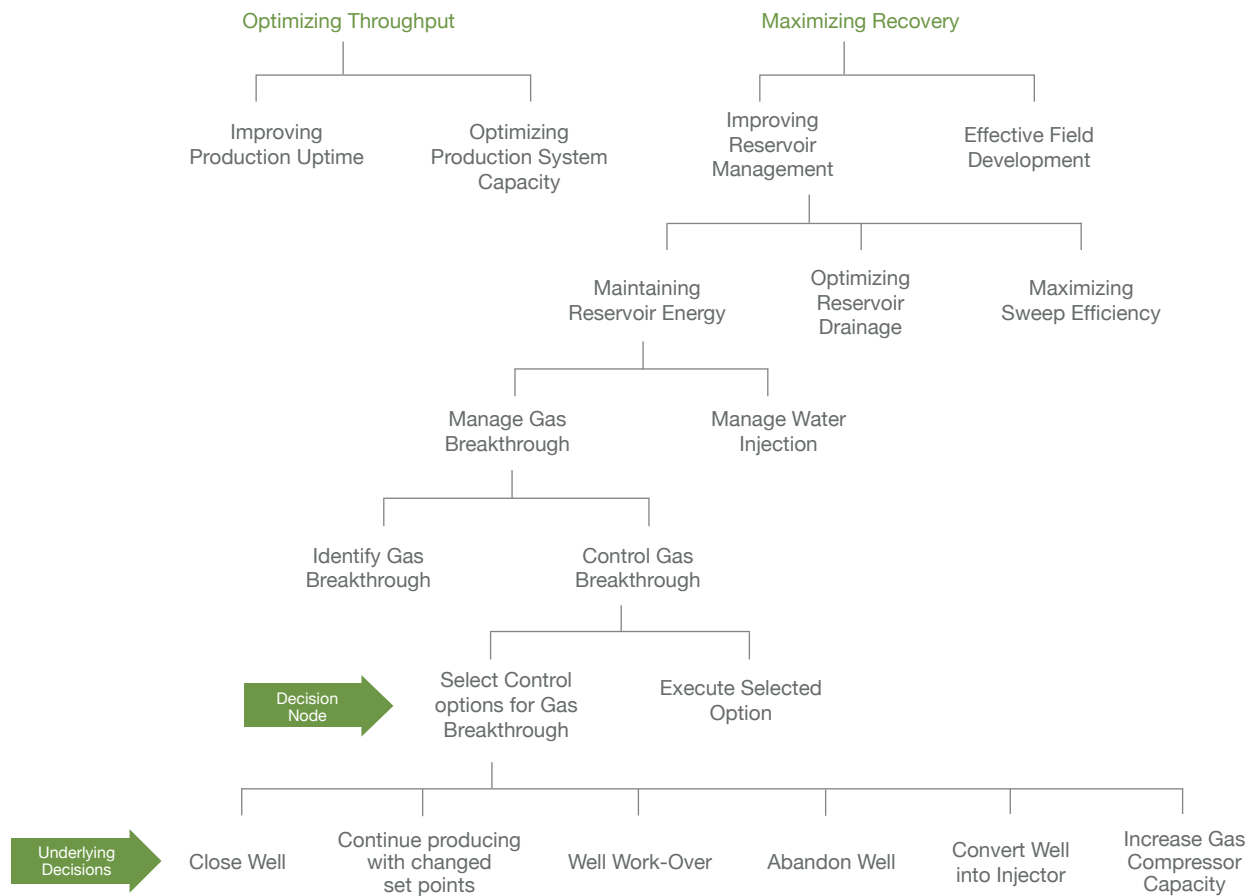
Optimizing Throughput

Maximizing Recovery

Improving Production Uptime

Optimizing Production System Capacity

Improving Reservoir Management

Effective Field Development

Maintaining Reservoir Energy

Optimizing Reservoir Drainage

Maximizing Sweep Efficiency

Manage Gas Breakthrough

Manage Water Injection

Identify Gas Breakthrough

Control Gas Breakthrough

Decision Node

Select Control options for Gas Breakthrough

Execute Selected Option

Underlying Decisions

Close Well

Continue producing with changed set points

Well Work-Over

Abandon Well

Convert Well into Injector

Increase Gas Compressor Capacity